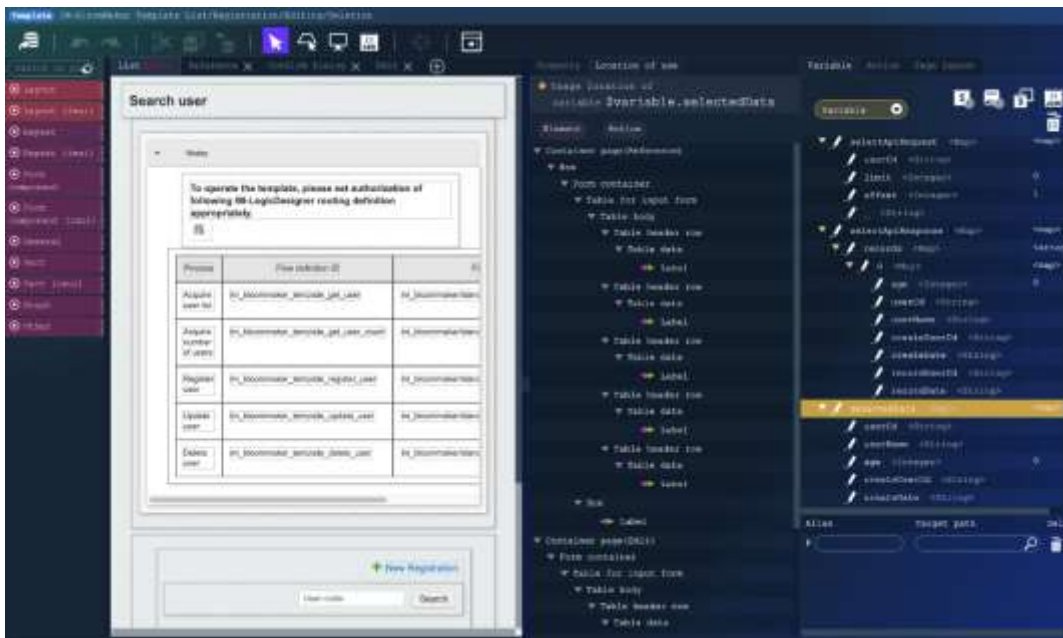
Template

List

Search user

Notes

To operate the template, please set authorization of following IM-LogicDesigner routing definition appropriately.

| Process | Flow definition ID |  |
|---|---|---|
| Acquire user list | im_bloommaker_templist_get_user | im_bloommaker/tem |
| Acquire number of users | im_bloommaker_templist_get_user_count | im_bloommaker/tem |
| Register user | im_bloommaker_templist_register_user | im_bloommaker/tem |
| Update user | im_bloommaker_templist_update_user | im_bloommaker/tem |
| Delete user | im_bloommaker_templist_delete_user | im_bloommaker/tem |

+ New Registration

User code

Search

Location of use

Usage location of variable $variable.selectedData

Element

Container page(Reference)
Box
Form container
Table for input form
Table body
Table header row
Table data
Label
Table header row
Table data
Label
Table header row
Table data
Label
Table header row
Table data
Label
Table header row
Table data
Label
Box
Label
Container page(Edit)
Form container
Table for input form
Table body
Table header row
Table data

Variable

Variable

selectApiRequest <Map>
userCd <String>
limit <Integer>
offset <Integer>
<String>
selectApiResponse <Map>
records <Map>
0 <Map>
age <Integer>
userCd <String>
userName <String>
createUserCd <String>
createDate <String>
recordUserCd <String>
recordDate <String>
selectedData <Map>
userCd <String>
userName <String>
age <Integer>
createUserCd <String>
createDate <String>

Alias

Target path